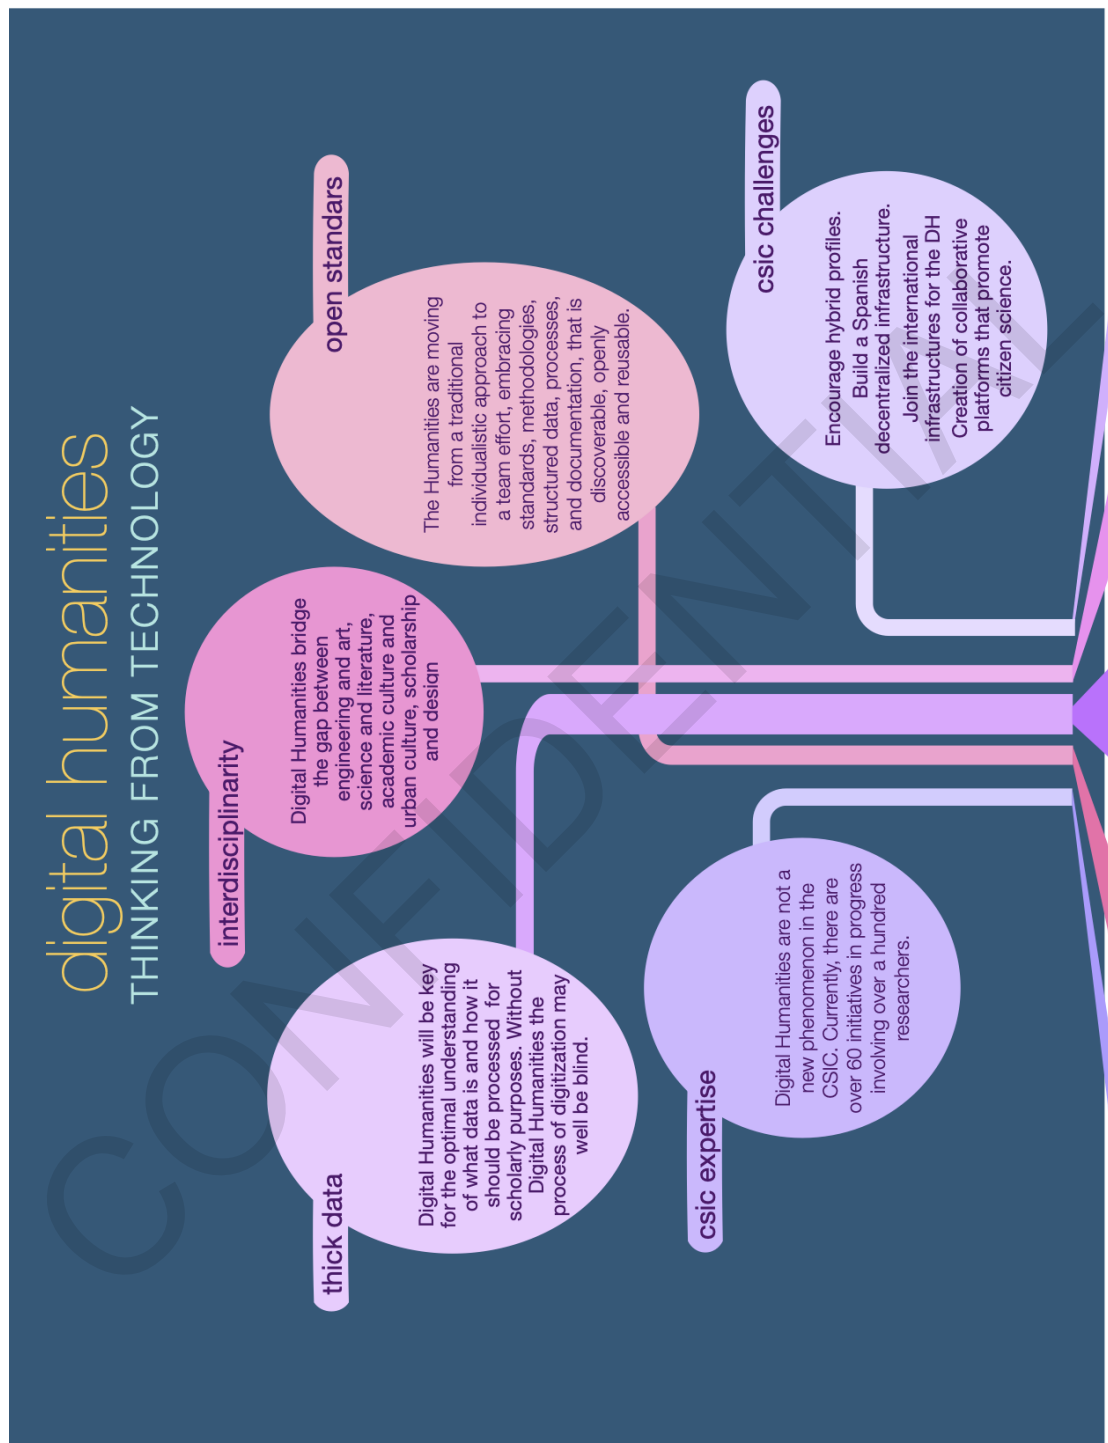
digital humanities
THINKING FROM TECHNOLOGY

thick data
Digital Humanities will be key for the optimal understanding of what data is and how it should be processed for scholarly purposes. Without Digital Humanities the process of digitization may well be blind.

interdisciplinarity
Digital Humanities bridge the gap between engineering and art, science and literature, academic culture and urban culture, scholarship and design

open standards
The Humanities are moving from a traditional individualistic approach to a team effort, embracing standards, methodologies, structured data, processes, and documentation, that is discoverable, openly accessible and reusable.

csic expertise
Digital Humanities are not a new phenomenon in the CSIC. Currently, there are over 60 initiatives in progress involving over a hundred researchers.

csic challenges
Encourage hybrid profiles.
Build a Spanish decentralized infrastructure.
Join the international infrastructures for the DH
Creation of collaborative platforms that promote citizen science.

CONFIDENTIAL